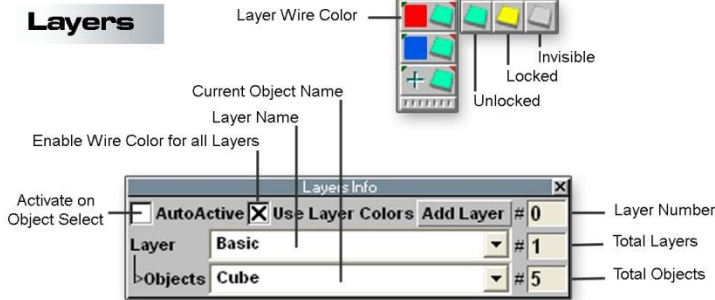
Layers

Layer Wire Color

Invisible

Locked

Unlocked

Current Object Name

Layer Name

Enable Wire Color for all Layers

Activate on Object Select

Layers Info

AutoActive

Use Layer Colors

Add Layer

# 0

Layer Number

Layer

Basic

# 1

Total Layers

Objects

Cube

# 5

Total Objects